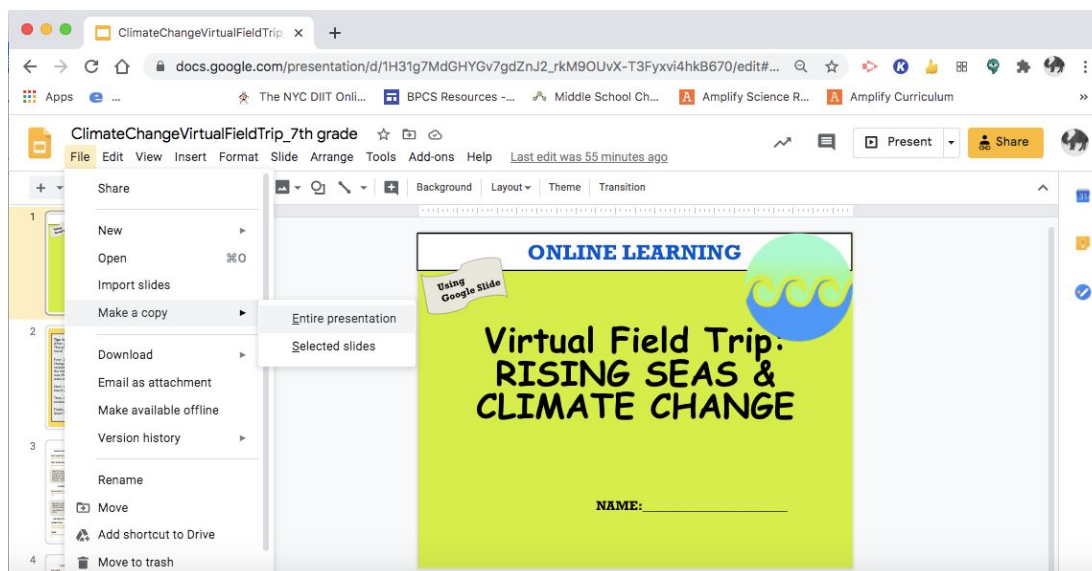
ClimateChangeVirtualFieldTrip ×
+
docs.google.com/presentation/d/1H31g7MdGHYGv7gdZnJ2_rkM9OUvX-T3Fyxvi4hkB670/edit#...
Apps
The NYC DIIT Onli...
BPCS Resources -...
Middle School Ch...
Amplify Science R...
Amplify Curriculum
»
ClimateChangeVirtualFieldTrip_7th grade
File Edit View Insert Format Slide Arrange Tools Add-ons Help Last edit was 55 minutes ago
Present
Share
Background Layout Theme Transition
Share
New
Open ⌘O
Import slides
Make a copy
Entire presentation
Selected slides
Download
Email as attachment
Make available offline
Version history
Rename
Move
Add shortcut to Drive
Move to trash
1
2
3
4
ONLINE LEARNING
Using Google Slide
Virtual Field Trip:
RISING SEAS &
CLIMATE CHANGE
NAME:____________________